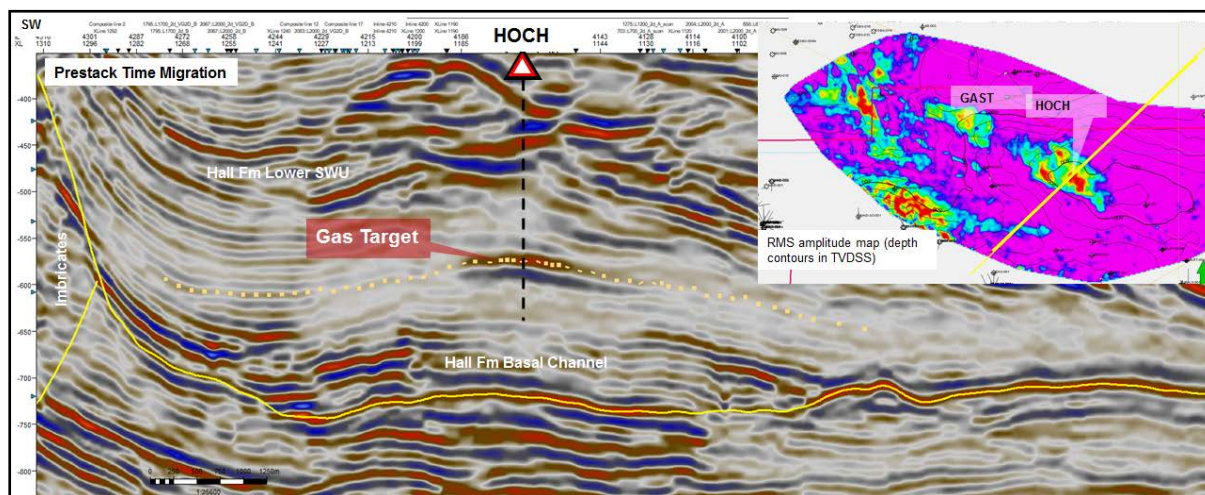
SW

XL 1310 4301 1296 4287 1282 4272 1268 4258 1255 4244 1241 4229 1227 4215 1213 4200 1199 4186 1185 4143 1144 4128 1130 4114 1116 4100 1102

HOCH

Prestack Time Migration

-400

-450

-500

-550

-600

-650

-700

-750

-800

Hall Fm Lower SWU

Gas Target

Imbricates

Hall Fm Basal Channel

GAST

HOCH

RMS amplitude map (depth contours in TVDSS)

0 250 500 750 1000 1250m

1:25600